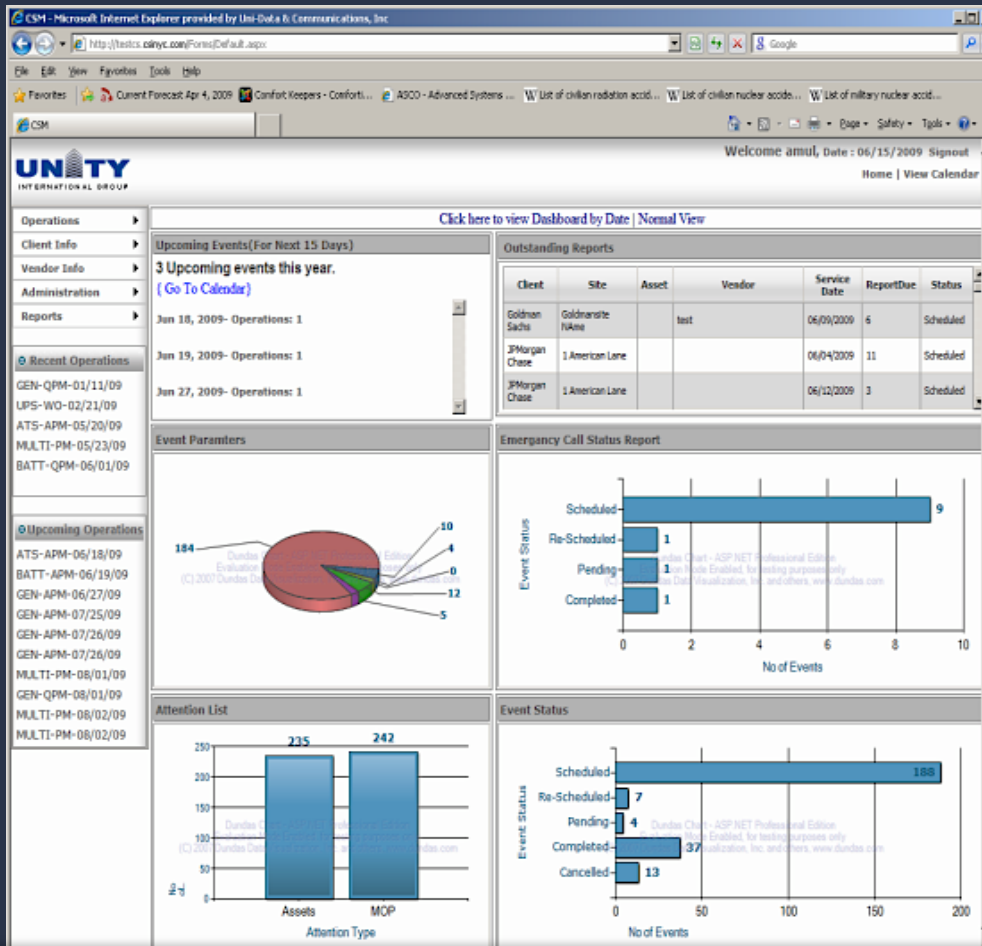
CSM - Microsoft Internet Explorer provided by Uni-Data & Communications, Inc

http://testcs.csinyc.com/Forms/Default.aspx

Google

File Edit View Favorites Tools Help

Favorites | Current Forecast Apr 4, 2009 | Comfort Keepers - Comforti... | ASCO - Advanced Systems ... | List of civilian radiation accid... | List of civilian nuclear accide... | List of military nuclear accid...

CSM

Page • Safety • Tools •

UNITY INTERNATIONAL GROUP

Welcome amul, Date : 06/15/2009 Signout

Home | View Calendar

Operations
Client Info
Vendor Info
Administration
Reports

Recent Operations
GEN-QPM-01/11/09
UPS-WO-02/21/09
ATS-APM-05/20/09
MULTI-PM-05/23/09
BATT-QPM-06/01/09

Upcoming Operations
ATS-APM-06/18/09
BATT-APM-06/19/09
GEN-APM-06/27/09
GEN-APM-07/25/09
GEN-APM-07/26/09
GEN-APM-07/26/09
MULTI-PM-08/01/09
GEN-QPM-08/01/09
MULTI-PM-08/02/09
MULTI-PM-08/02/09

Click here to view Dashboard by Date | Normal View

Upcoming Events(For Next 15 Days)

3 Upcoming events this year.
( Go To Calendar)

Jun 18, 2009- Operations: 1

Jun 19, 2009- Operations: 1

Jun 27, 2009- Operations: 1

Outstanding Reports

| Client | Site | Asset | Vendor | Service Date | ReportDue | Status |
|---|---|---|---|---|---|---|
| Goldman Sachs | Goldmansite NAme | | test | 06/09/2009 | 6 | Scheduled |
| JPMorgan Chase | 1 American Lane | | | 06/04/2009 | 11 | Scheduled |
| JPMorgan Chase | 1 American Lane | | | 06/12/2009 | 3 | Scheduled |

Event Paramters

184
10
4
0
12
5

Dundas Chart - ASP.NET Professional Edition
Evaluation Mode Enabled, for testing purposes only
(C) 2007 Dundas Data Visualization, Inc. and others, www.dundas.com

Emergancy Call Status Report

Event Status
Scheduled 9
Re-Scheduled 1
Pending 1
Completed 1
0 2 4 6 8 10
No of Events

Attention List

250
200
150
100
50
0
235
242
Assets
MOP
Attention Type

Event Status

Event Status
Scheduled 188
Re-Scheduled 7
Pending 4
Completed 37
Cancelled 13
0 50 100 150 200
No of Events